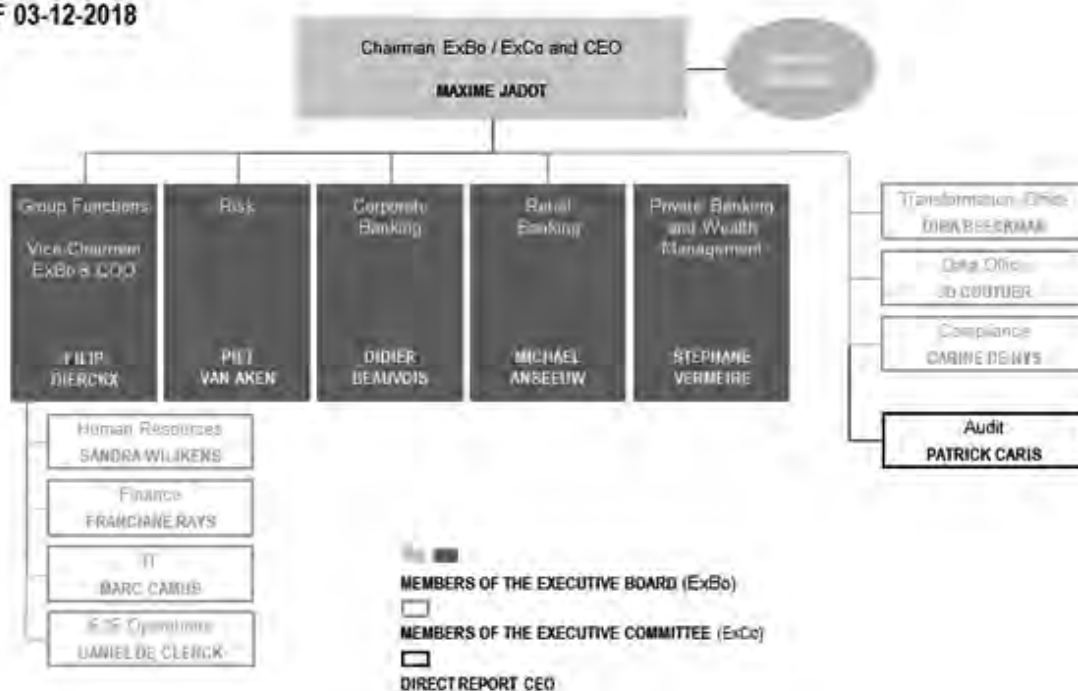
F 03-12-2018

Chairman ExBo / ExCo and CEO
MAXIME JADOT

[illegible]

Group Functions
Vice-Chairman ExBo & COO
FILIP DIERCKX

Risk
PIET VAN AKEN

Corporate Banking
DIDIER BEAUVOIS

Retail Banking
MICHAEL ANSEEUW

Private Banking and Wealth Management
STEPHANE VERMEIRE

Transformation Office
DIRK BEECKMAN

Data Office
JB COUTIER

Compliance
CARINE DENYS

Audit
PATRICK CARIS

Human Resources
SANDRA WILIKENS

Finance
FRANCIANE RAYS

IT
MARC CAMUS

B2B Operations
DANIEL DE CLERCK

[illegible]
MEMBERS OF THE EXECUTIVE BOARD (ExBo)
MEMBERS OF THE EXECUTIVE COMMITTEE (ExCo)
DIRECT REPORT CEO